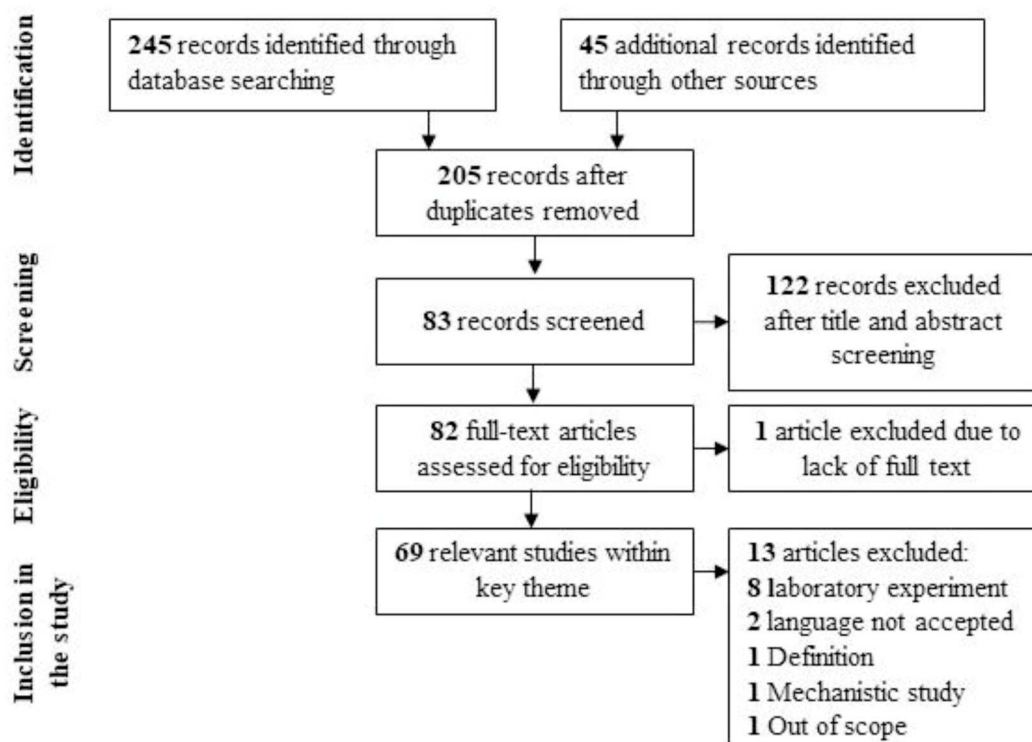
Identification

245 records identified through database searching

45 additional records identified through other sources

205 records after duplicates removed

Screening

83 records screened

122 records excluded after title and abstract screening

Eligibility

82 full-text articles assessed for eligibility

1 article excluded due to lack of full text

Inclusion in the study

69 relevant studies within key theme

13 articles excluded:
8 laboratory experiment
2 language not accepted
1 Definition
1 Mechanistic study
1 Out of scope